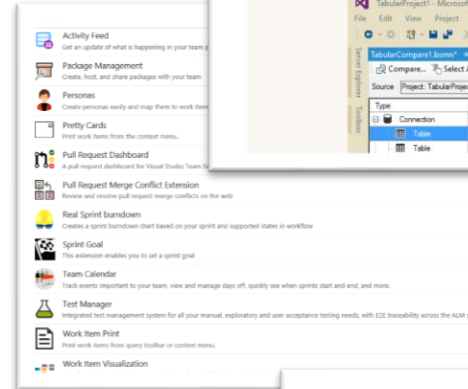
Activity Feed
Get an update of what is happening in your team p

Package Management
Create, host, and share packages with your team

Personas
Create personas easily and map them to work item

Pretty Cards
Print work items from the context menu.

Pull Request Dashboard
A pull request dashboard for Visual Studio Team S

Pull Request Merge Conflict Extension
Review and resolve pull request merge conflicts on the web

Real Sprint burndown
Creates a sprint burndown chart based on your sprint and supported states in workflow

Sprint Goal
This extension enables you to set a sprint goal

Team Calendar
Track events important to your team, view and manage days off, quickly see when sprints start and end, and more.

Test Manager
Integrated test management system for all your manual, exploratory and user acceptance testing needs, with E2E traceability across the ALM s

Work Item Print
Print work items from query toolbar or context menu.

Work Item Visualization

TabularProject1 - Microsoft
File Edit View Project
Server Explorer
Toolbox
TabularCompare1.bsmn*
Compare... Select A
Source Project: TabularProject
Type
Connection
Table
Table